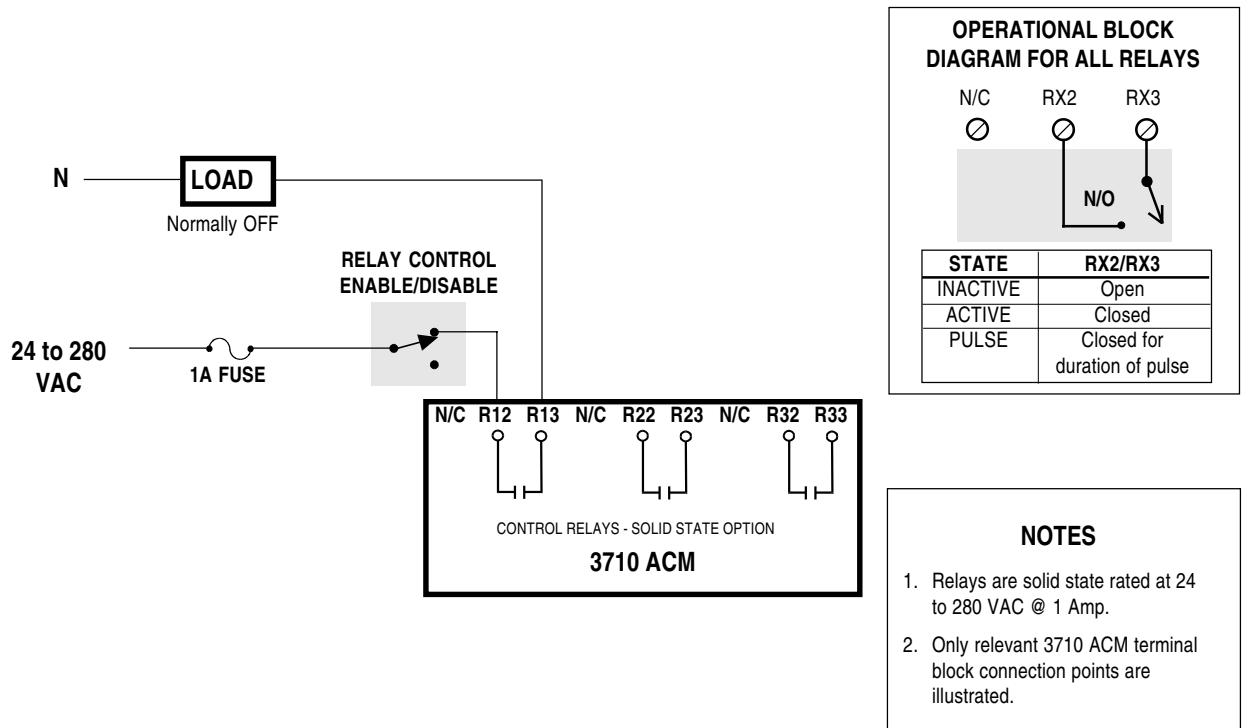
OPERATIONAL BLOCK DIAGRAM FOR ALL RELAYS

N/C RX2 RX3

N/O

| STATE | RX2/RX3 |
|---|---|
| INACTIVE | Open |
| ACTIVE | Closed |
| PULSE | Closed for duration of pulse |

N

LOAD

Normally OFF

RELAY CONTROL ENABLE/DISABLE

24 to 280 VAC

1A FUSE

N/C R12 R13 N/C R22 R23 N/C R32 R33

CONTROL RELAYS - SOLID STATE OPTION

3710 ACM

NOTES

1. Relays are solid state rated at 24 to 280 VAC @ 1 Amp.

2. Only relevant 3710 ACM terminal block connection points are illustrated.